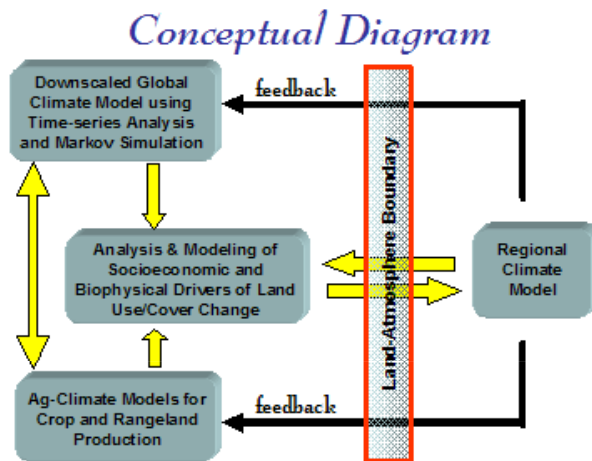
Conceptual Diagram

Downscaled Global Climate Model using Time-series Analysis and Markov Simulation

feedback

Land-Atmosphere Boundary

Analysis & Modeling of Socioeconomic and Biophysical Drivers of Land Use/Cover Change

Regional Climate Model

Ag-Climate Models for Crop and Rangeland Production

feedback